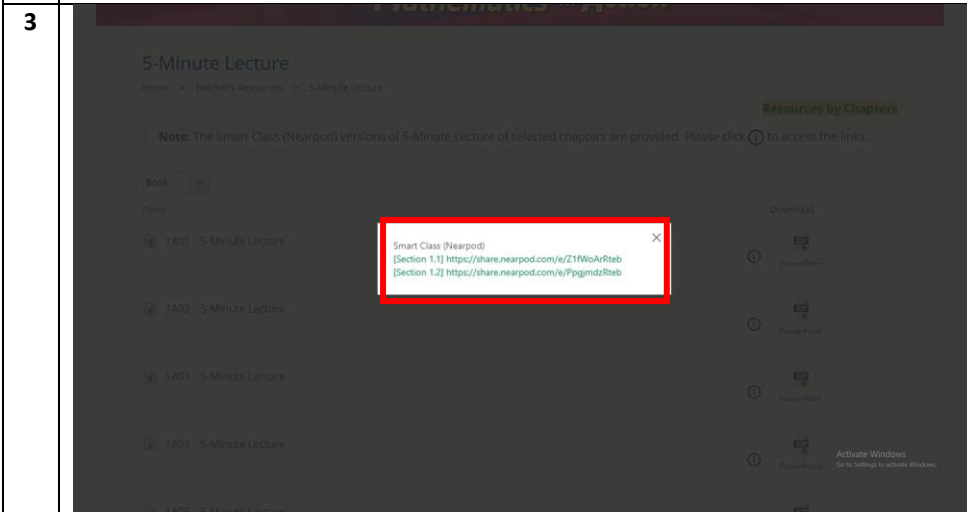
3

Mathematics in Action

5-Minute Lecture

Home > Teacher's Resources > 5-Minute Lecture

Resources by Chapters

Note: The Smart Class (Nearpod) versions of 5-Minute Lecture of selected chapters are provided. Please click ⓘ to access the links.

Book

Items

Download

1A01 5-Minute Lecture

PowerPoint

Smart Class (Nearpod)
[Section 1.1] https://share.nearpod.com/e/Z1fWoArRteb
[Section 1.2] https://share.nearpod.com/e/PpgjmdzRteb

×

1A02 5-Minute Lecture

PowerPoint

1A03 5-Minute Lecture

PowerPoint

1A04 5-Minute Lecture

PowerPoint

Activate Windows
Go to Settings to activate Windows.

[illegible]